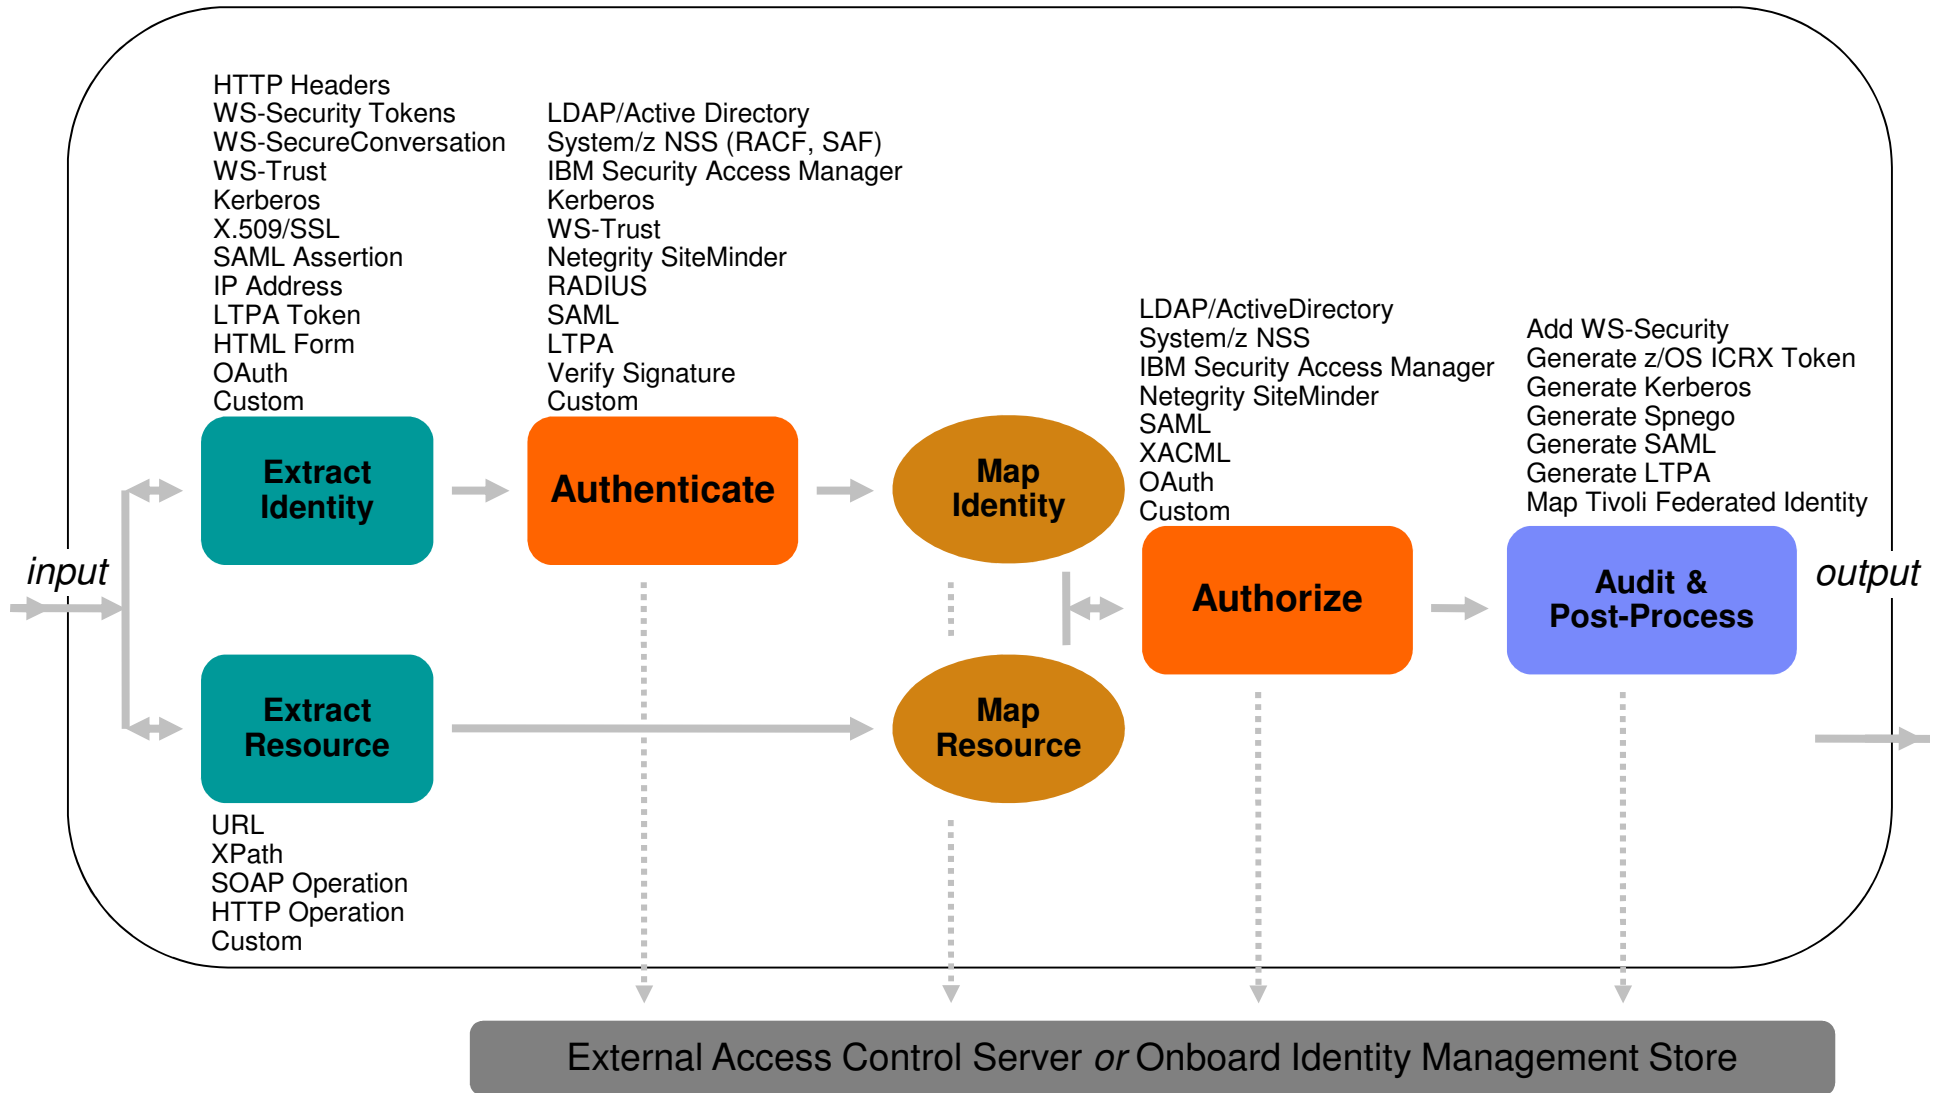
HTTP Headers
WS-Security Tokens
WS-SecureConversation
WS-Trust
Kerberos
X.509/SSL
SAML Assertion
IP Address
LTPA Token
HTML Form
OAuth
Custom

LDAP/Active Directory
System/z NSS (RACF, SAF)
IBM Security Access Manager
Kerberos
WS-Trust
Netegrity SiteMinder
RADIUS
SAML
LTPA
Verify Signature
Custom

LDAP/ActiveDirectory
System/z NSS
IBM Security Access Manager
Netegrity SiteMinder
SAML
XACML
OAuth
Custom

Add WS-Security
Generate z/OS ICRX Token
Generate Kerberos
Generate Spnego
Generate SAML
Generate LTPA
Map Tivoli Federated Identity

input

Extract Identity

Authenticate

Map Identity

Authorize

Audit & Post-Process

output

Extract Resource

Map Resource

URL
XPath
SOAP Operation
HTTP Operation
Custom

External Access Control Server *or* Onboard Identity Management Store